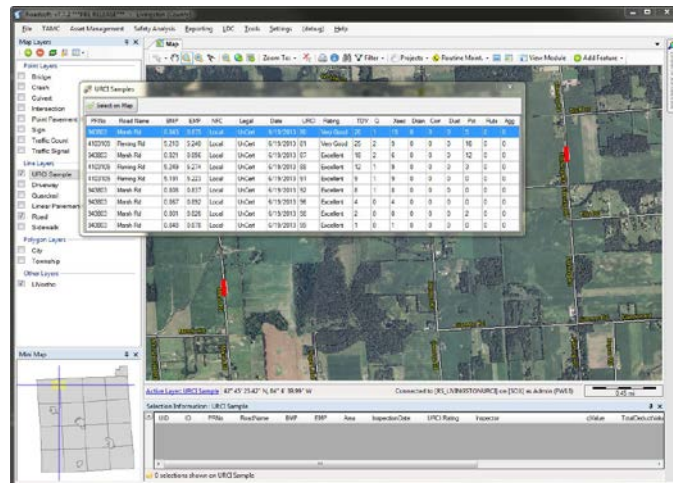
File TAMC Asset Management Safety Analysis Reporting LDC Tools Settings (debug) Help

Map Layers

Map

Zoom To Filter Projects Routine Maint. View Module Add Feature

Point Layers
Bridge
Crash
Culvert
Intersection
Point Pavement
Sign
Traffic Count
Traffic Signal
Line Layers
URCI Sample
Driveway
Guardrail
Linear Pavement
Road
Sidewalk
Polygon Layers
City
Township
Other Layers
LIVaerho

URCI Samples

Select on Map

| PRNo | Road Name | BMP | EMP | NFC | Legal | Date | URCI | Rating | TDV | G | Xwei | Drain | Corr | Dust | Pot | Ruts | Agg |
|---|---|---|---|---|---|---|---|---|---|---|---|---|---|---|---|---|---|
| 943802 | Marsh Rd | 0.065 | 0.075 | Local | UnCert | 6/19/2013 | 90 | Very Good | 20 | 1 | 15 | 0 | 0 | 0 | 5 | 0 | 0 |
| 4102103 | Fleming Rd | 0.210 | 0.240 | Local | UnCert | 6/19/2013 | 81 | Very Good | 25 | 2 | 8 | 0 | 0 | 0 | 16 | 0 | 0 |
| 943802 | Marsh Rd | 0.021 | 0.056 | Local | UnCert | 6/19/2013 | 87 | Excellent | 18 | 2 | 6 | 0 | 0 | 0 | 12 | 0 | 0 |
| 4102103 | Fleming Rd | 0.269 | 0.274 | Local | UnCert | 6/19/2013 | 89 | Excellent | 12 | 1 | 9 | 0 | 0 | 0 | 3 | 0 | 0 |
| 4102103 | Fleming Rd | 0.191 | 0.223 | Local | UnCert | 6/19/2013 | 91 | Excellent | 9 | 1 | 9 | 0 | 0 | 0 | 0 | 0 | 0 |
| 943803 | Marsh Rd | 0.008 | 0.037 | Local | UnCert | 6/19/2013 | 92 | Excellent | 8 | 1 | 8 | 0 | 0 | 0 | 0 | 0 | 0 |
| 943802 | Marsh Rd | 0.067 | 0.092 | Local | UnCert | 6/19/2013 | 96 | Excellent | 4 | 0 | 4 | 0 | 0 | 0 | 0 | 0 | 0 |
| 943802 | Marsh Rd | 0.001 | 0.028 | Local | UnCert | 6/19/2013 | 98 | Excellent | 2 | 0 | 0 | 0 | 0 | 0 | 2 | 0 | 0 |
| 943802 | Marsh Rd | 0.040 | 0.070 | Local | UnCert | 6/19/2013 | 99 | Excellent | 1 | 0 | 1 | 0 | 0 | 0 | 0 | 0 | 0 |

Mini Map

Active Layer: URCI Sample 42° 45' 25.42" N, 84° 6' 38.99" W Connected to [RS_LIVINGSTONURCI] on [SQS] as Admin (PASER) 245 m

Selection Information: URCI Sample

| UID | ID | PRNo | RoadName | BMP | EMP | Area | InspectionDate | URCI Rating | Inspector | cValue | TotalDeduct |
|---|---|---|---|---|---|---|---|---|---|---|---|

0 selections shown on URCI Sample